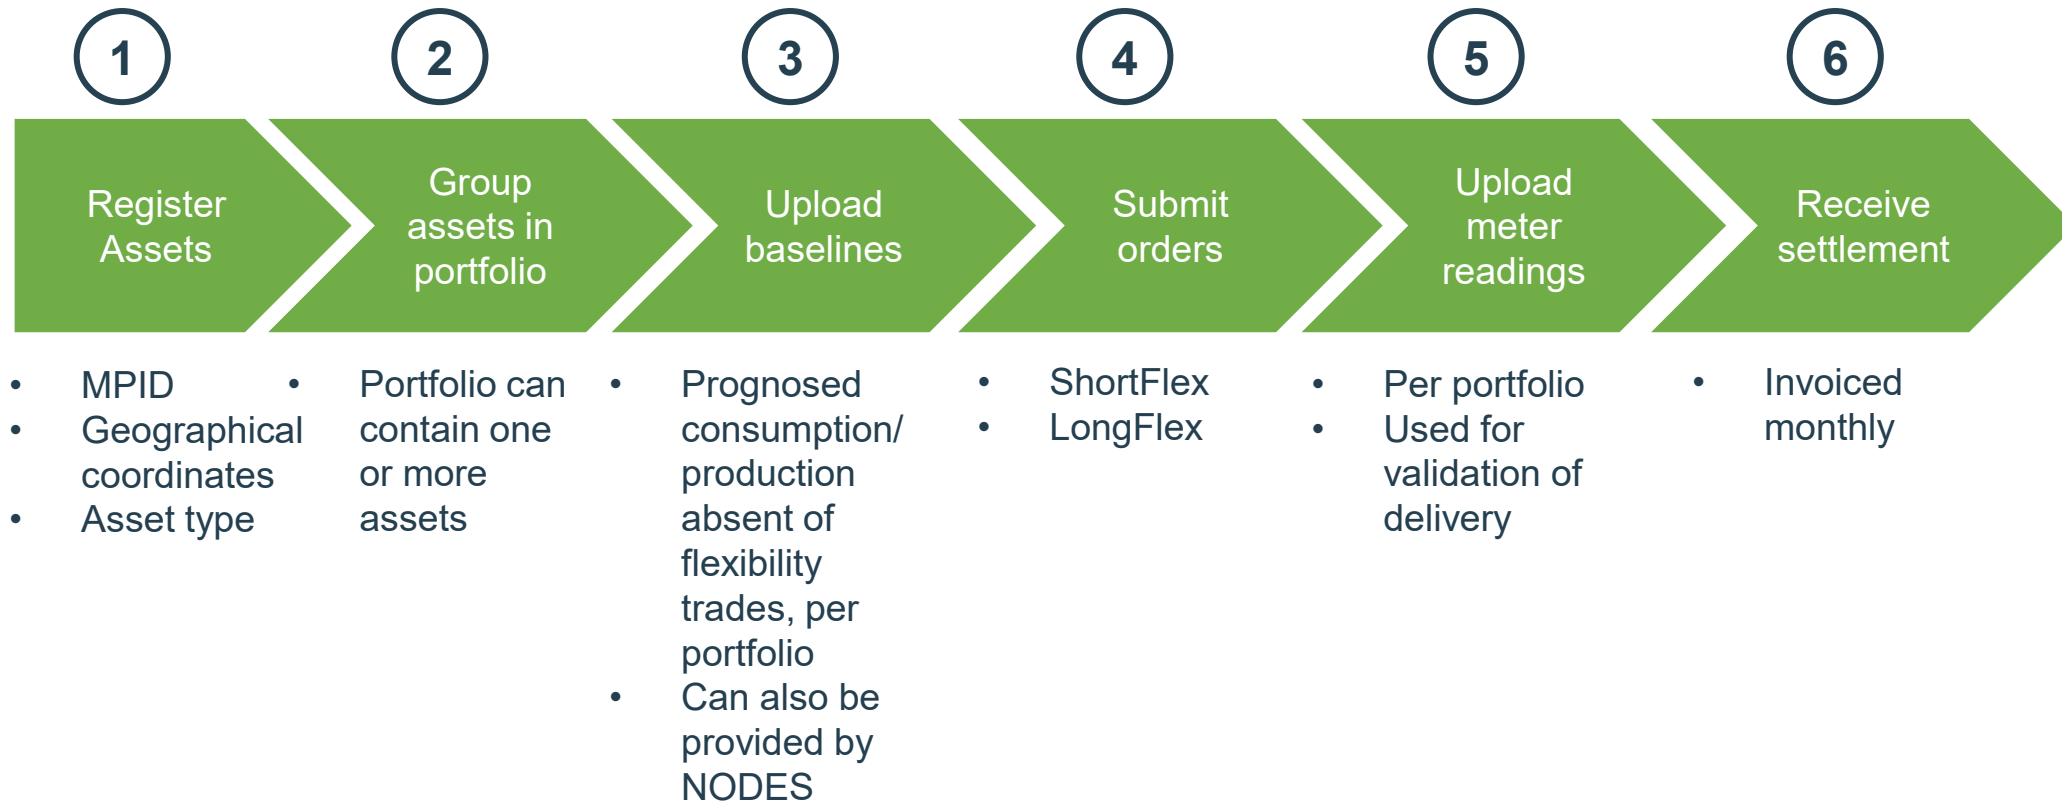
1

Register Assets

- MPID
- Geographical coordinates
- Asset type

2

Group assets in portfolio

- Portfolio can contain one or more assets

3

Upload baselines

- Prognosed consumption/ production absent of flexibility trades, per portfolio
- Can also be provided by NODES

4

Submit orders

- ShortFlex
- LongFlex

5

Upload meter readings

- Per portfolio
- Used for validation of delivery

6

Receive settlement

- Invoiced monthly